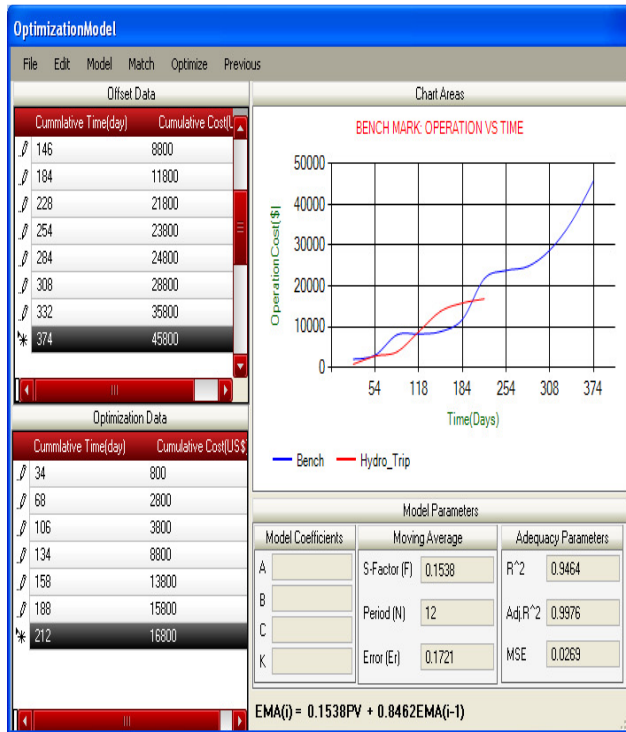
OptimizationModel

File Edit Model Match Optimize Previous

Offset Data

| Cummlative Time(day) | Cumulative Cost(U |
|---|---|
| 146 | 8800 |
| 184 | 11800 |
| 228 | 21800 |
| 254 | 23800 |
| 284 | 24800 |
| 308 | 28800 |
| 332 | 35800 |
| 374 | 45800 |

Optimization Data

| Cummlative Time(day) | Cumulative Cost(US$ |
|---|---|
| 34 | 800 |
| 68 | 2800 |
| 106 | 3800 |
| 134 | 8800 |
| 158 | 13800 |
| 188 | 15800 |
| 212 | 16800 |

Chart Areas

BENCH MARK: OPERATION VS TIME

Operation Cost[$]

50000
40000
30000
20000
10000
0

54 118 184 254 308 374

Time(Days)

Bench Hydro_Trip

Model Parameters

Model Coefficients
A
B
C
K

Moving Average
S-Factor (F) 0.1538
Period (N) 12
Error (Er) 0.1721

Adequacy Parameters
R^2 0.9464
Adj.R^2 0.9976
MSE 0.0269

EMA(i) = 0.1538PV + 0.8462EMA(i-1)